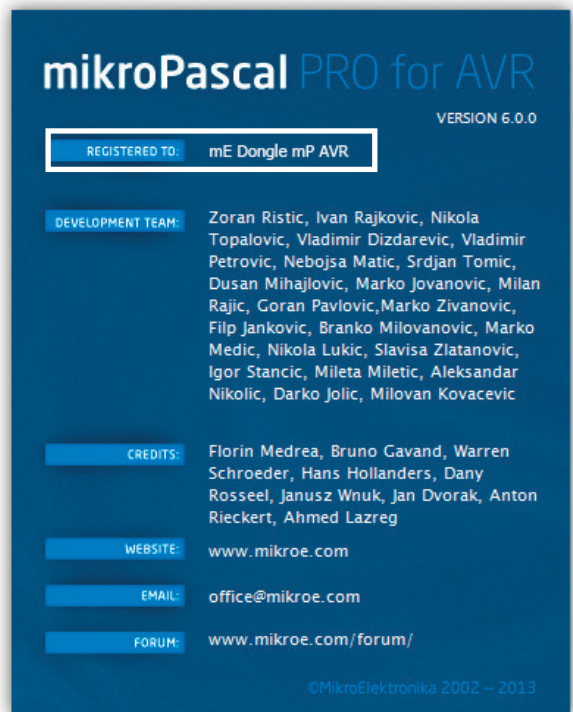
mikroPascal PRO for AVR

VERSION 6.0.0

REGISTERED TO: mE Dongle mP AVR

DEVELOPMENT TEAM: Zoran Ristic, Ivan Rajkovic, Nikola Topalovic, Vladimir Dizdarevic, Vladimir Petrovic, Nebojsa Matic, Srdjan Tomic, Dusan Mihajlovic, Marko Jovanovic, Milan Rajic, Goran Pavlovic,Marko Zivanovic, Filp Jankovic, Branko Milovanovic, Marko Medic, Nikola Lukic, Slavisa Zlatanovic, Igor Stancic, Mileta Miletic, Aleksandar Nikolic, Darko Jolic, Milovan Kovacevic

CREDITS: Florin Medrea, Bruno Gavand, Warren Schroeder, Hans Hollanders, Dany Rosseel, Janusz Wnuk, Jan Dvorak, Anton Rieckert, Ahmed Lazreg

WEBSITE: www.mikroe.com

EMAIL: office@mikroe.com

FORUM: www.mikroe.com/forum/

©MikroElektronika 2002 – 2013